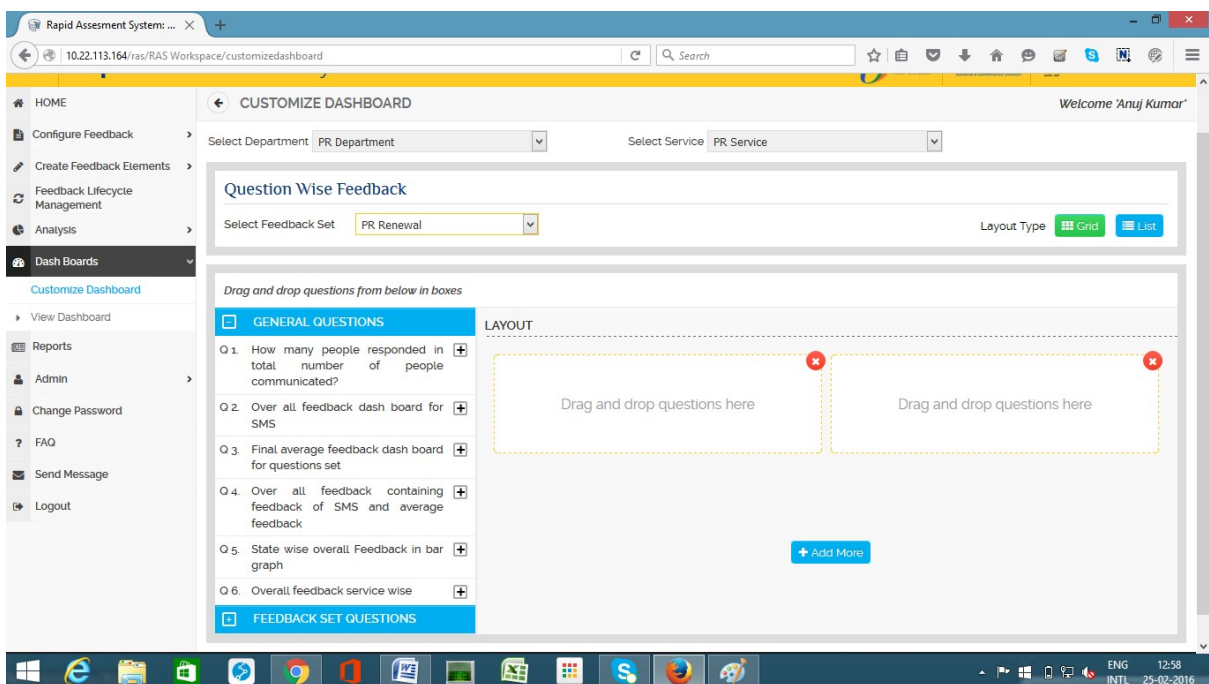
Rapid Assesment System: ...

10.22.113.164/ras/RAS Workspace/customizedashboard

Search

HOME

Configure Feedback

Create Feedback Elements

Feedback Lifecycle Management

Analysis

Dash Boards

Customize Dashboard

View Dashboard

Reports

Admin

Change Password

FAQ

Send Message

Logout

CUSTOMIZE DASHBOARD

Welcome 'Anuj Kumar'

Select Department PR Department

Select Service PR Service

Question Wise Feedback

Select Feedback Set PR Renewal

Layout Type Grid List

Drag and drop questions from below in boxes

GENERAL QUESTIONS

Q 1. How many people responded in total number of people communicated?

Q 2. Over all feedback dash board for SMS

Q 3. Final average feedback dash board for questions set

Q 4. Over all feedback containing feedback of SMS and average feedback

Q 5. State wise overall Feedback in bar graph

Q 6. Overall feedback service wise

FEEDBACK SET QUESTIONS

LAYOUT

Drag and drop questions here

Drag and drop questions here

+ Add More

ENG INTL 12:58 25-02-2016